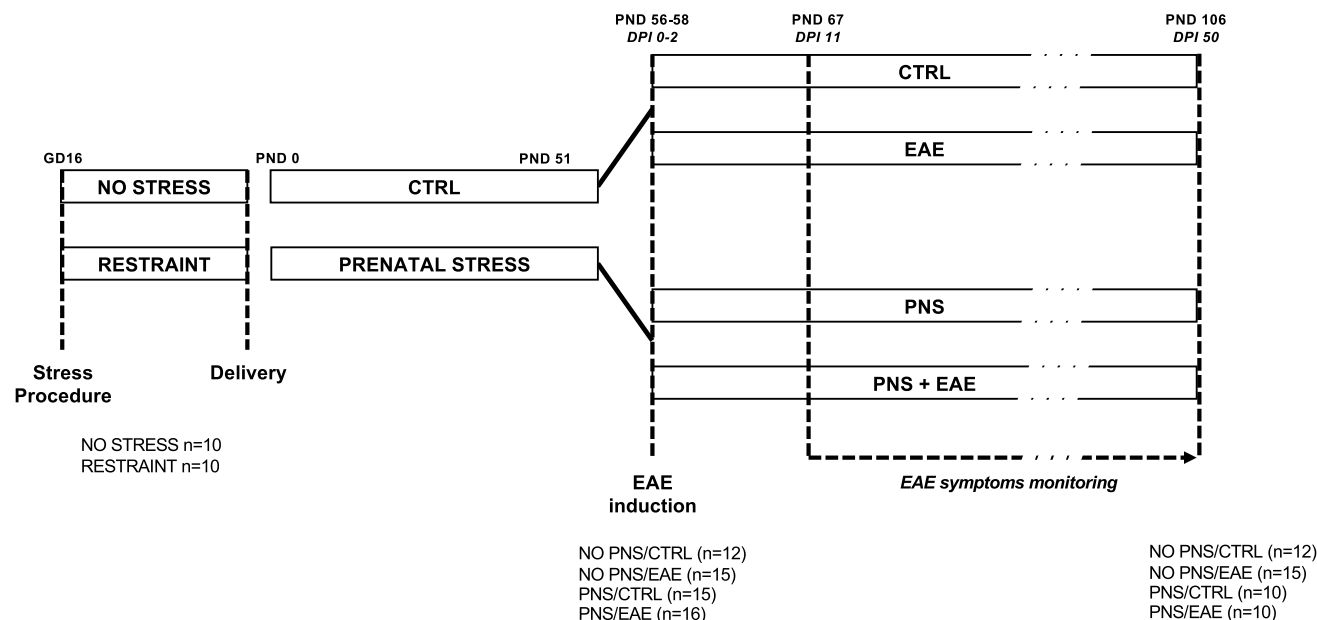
PND 56-58
DPI 0-2

PND 67
DPI 11

PND 106
DPI 50

CTRL

EAE

GD16

PND 0

PND 51

NO STRESS

CTRL

RESTRAINT

PRENATAL STRESS

PNS

PNS + EAE

Stress Procedure

Delivery

NO STRESS n=10
RESTRAINT n=10

EAE induction

EAE symptoms monitoring

NO PNS/CTRL (n=12)
NO PNS/EAE (n=15)
PNS/CTRL (n=15)
PNS/EAE (n=16)

NO PNS/CTRL (n=12)
NO PNS/EAE (n=15)
PNS/CTRL (n=10)
PNS/EAE (n=10)